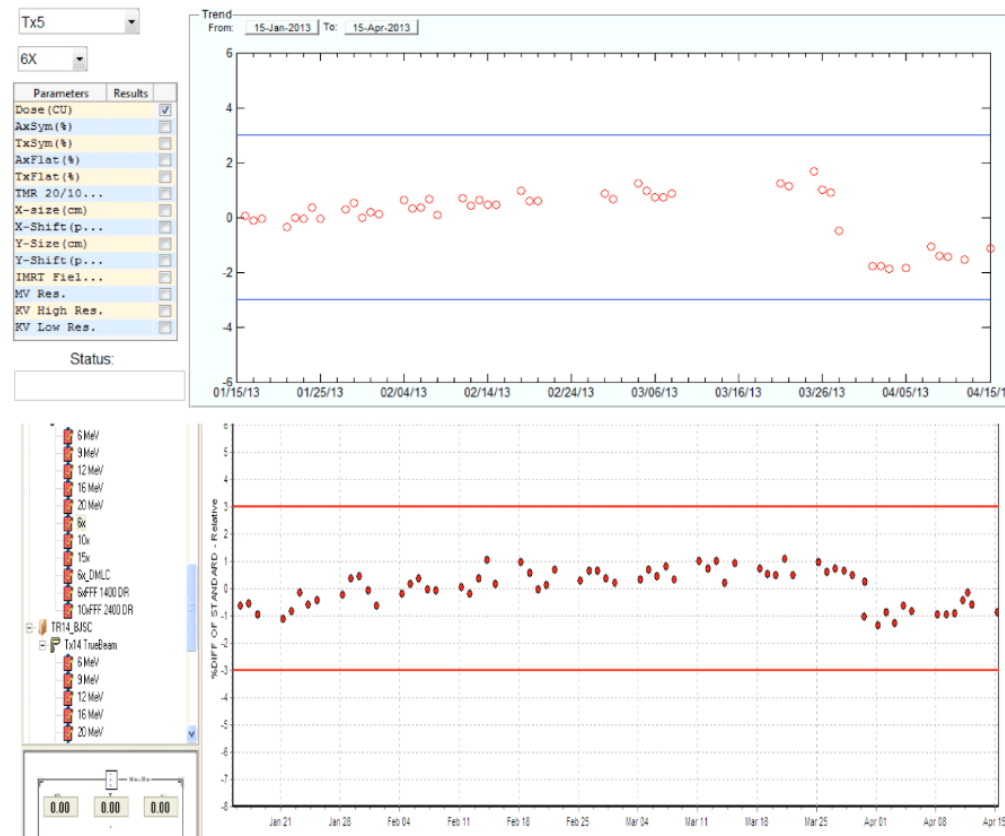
Tx5

6X

Trend
From: 15-Jan-2013 To: 15-Apr-2013

| Parameters | Results |
|---|---|
| Dose(CU) | |
| AxSym(%) | |
| TxSym(%) | |
| AxFlat(%) | |
| TxFlat(%) | |
| TMR 20/10... | |
| X-size(cm) | |
| X-Shift(p... | |
| Y-Size(cm) | |
| Y-Shift(p... | |
| IMRT Fiel... | |
| MV Res. | |
| KV High Res. | |
| KV Low Res. | |

Status:

6
4
2
0
-2
-4
-6

01/15/13 01/25/13 02/04/13 02/14/13 02/24/13 03/06/13 03/16/13 03/26/13 04/05/13 04/15/13

6 MeV
9 MeV
12 MeV
16 MeV
20 MeV
6x
10x
15x
6x_DMLC
6xFFF 1400 DR
10xFFF 2400 DR
TR14_BJSC
Tx14 TrueBeam
6 MeV
9 MeV
12 MeV
16 MeV
20 MeV

0.00 0.00 0.00

%DIFF OF STANDARD - Relative

6
5
4
3
2
1
0
-1
-2
-3
-4
-5
-6
-7
-8

Jan 21 Jan 28 Feb 04 Feb 11 Feb 18 Feb 25 Mar 04 Mar 11 Mar 18 Mar 25 Apr 01 Apr 08 Apr 15